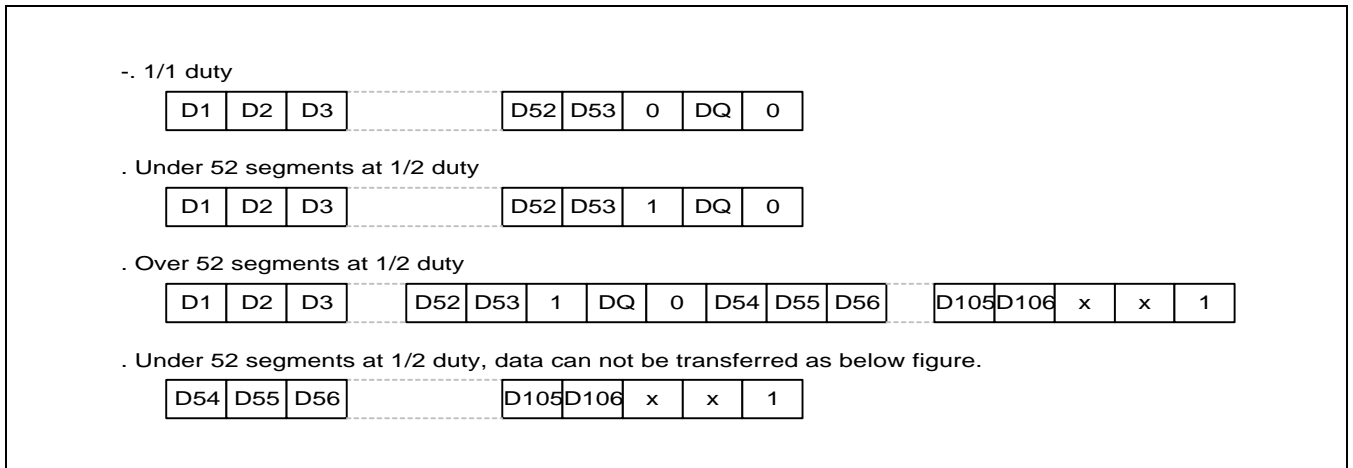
-. 1/1 duty

| D1 | D2 | D3 | | D52 | D53 | 0 | DQ | 0 |
|---|---|---|---|---|---|---|---|---|

. Under 52 segments at 1/2 duty

| D1 | D2 | D3 | | D52 | D53 | 1 | DQ | 0 |
|---|---|---|---|---|---|---|---|---|

. Over 52 segments at 1/2 duty

| D1 | D2 | D3 | | D52 | D53 | 1 | DQ | 0 | D54 | D55 | D56 | | D105 | D106 | x | x | 1 |
|---|---|---|---|---|---|---|---|---|---|---|---|---|---|---|---|---|---|

. Under 52 segments at 1/2 duty, data can not be transferred as below figure.

| D54 | D55 | D56 | | D105 | D106 | x | x | 1 |
|---|---|---|---|---|---|---|---|---|